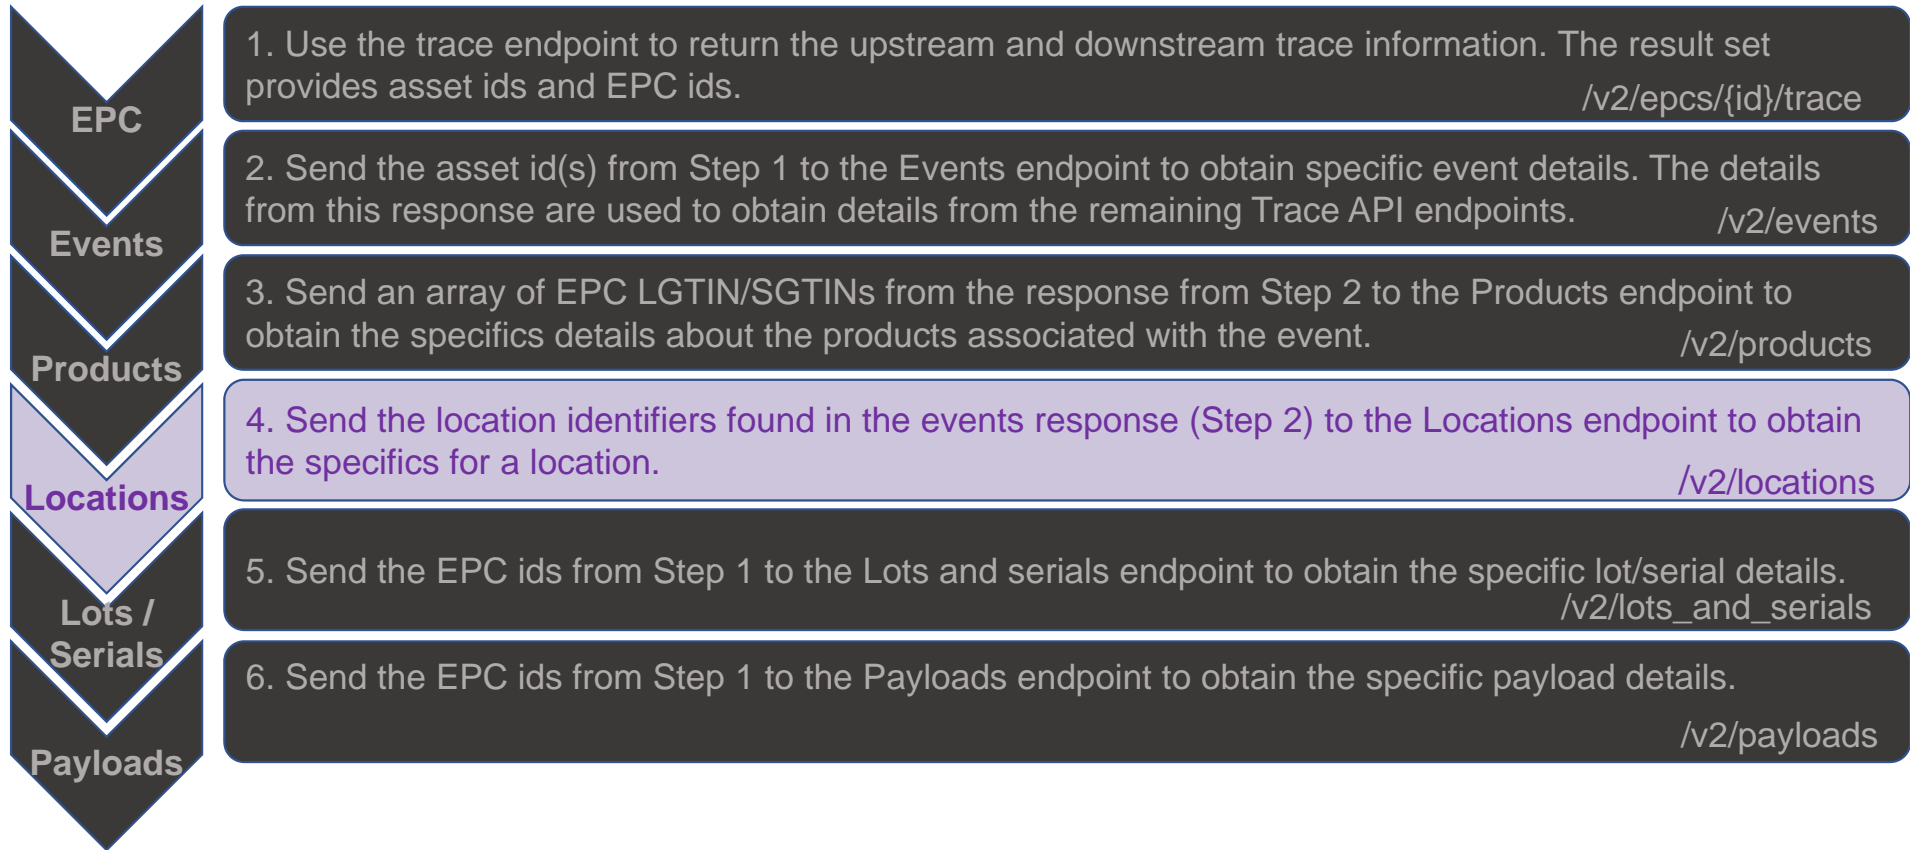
EPC

1. Use the trace endpoint to return the upstream and downstream trace information. The result set provides asset ids and EPC ids.
/v2/epcs/{id}/trace

Events

2. Send the asset id(s) from Step 1 to the Events endpoint to obtain specific event details. The details from this response are used to obtain details from the remaining Trace API endpoints.
/v2/events

Products

3. Send an array of EPC LGTIN/SGTINs from the response from Step 2 to the Products endpoint to obtain the specifics details about the products associated with the event.
/v2/products

Locations

4. Send the location identifiers found in the events response (Step 2) to the Locations endpoint to obtain the specifics for a location.
/v2/locations

Lots / Serials

5. Send the EPC ids from Step 1 to the Lots and serials endpoint to obtain the specific lot/serial details.
/v2/lots_and_serials

Payloads

6. Send the EPC ids from Step 1 to the Payloads endpoint to obtain the specific payload details.
/v2/payloads